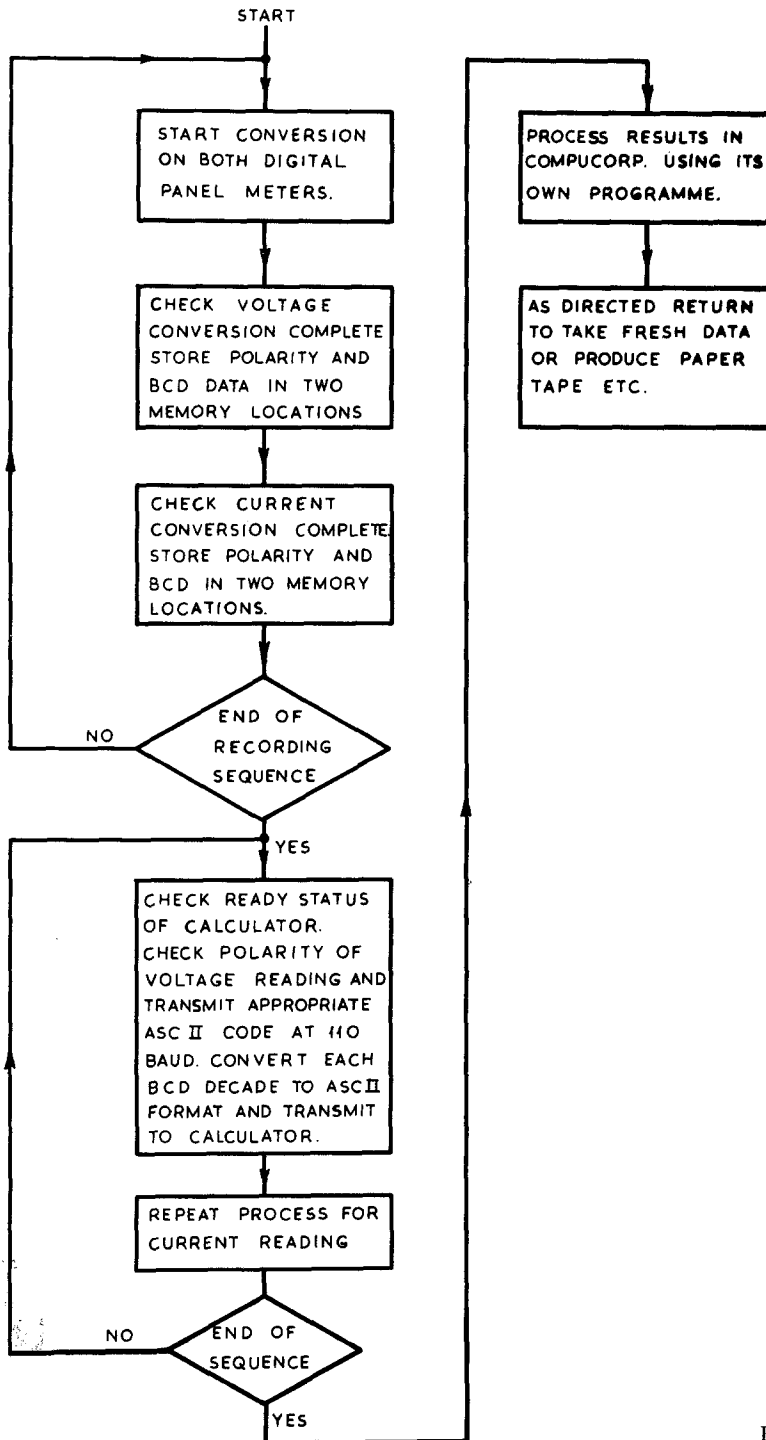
START

START CONVERSION ON BOTH DIGITAL PANEL METERS.

CHECK VOLTAGE CONVERSION COMPLETE STORE POLARITY AND BCD DATA IN TWO MEMORY LOCATIONS

CHECK CURRENT CONVERSION COMPLETE STORE POLARITY AND BCD IN TWO MEMORY LOCATIONS.

END OF RECORDING SEQUENCE

NO

YES

CHECK READY STATUS OF CALCULATOR. CHECK POLARITY OF VOLTAGE READING AND TRANSMIT APPROPRIATE ASC II CODE AT 110 BAUD. CONVERT EACH BCD DECADE TO ASC II FORMAT AND TRANSMIT TO CALCULATOR.

REPEAT PROCESS FOR CURRENT READING

END OF SEQUENCE

NO

YES

PROCESS RESULTS IN COMPUCORP. USING ITS OWN PROGRAMME.

AS DIRECTED RETURN TO TAKE FRESH DATA OR PRODUCE PAPER TAPE ETC.